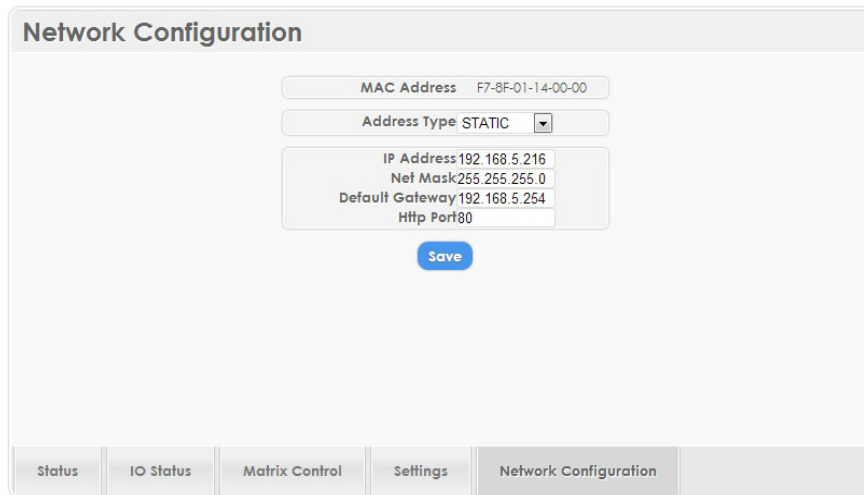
Network Configuration

MAC Address F7-8F-01-14-00-00

Address Type STATIC

IP Address 192.168.5.216
Net Mask 255.255.255.0
Default Gateway 192.168.5.254
Http Port 80

Save

Status | IO Status | Matrix Control | Settings | Network Configuration